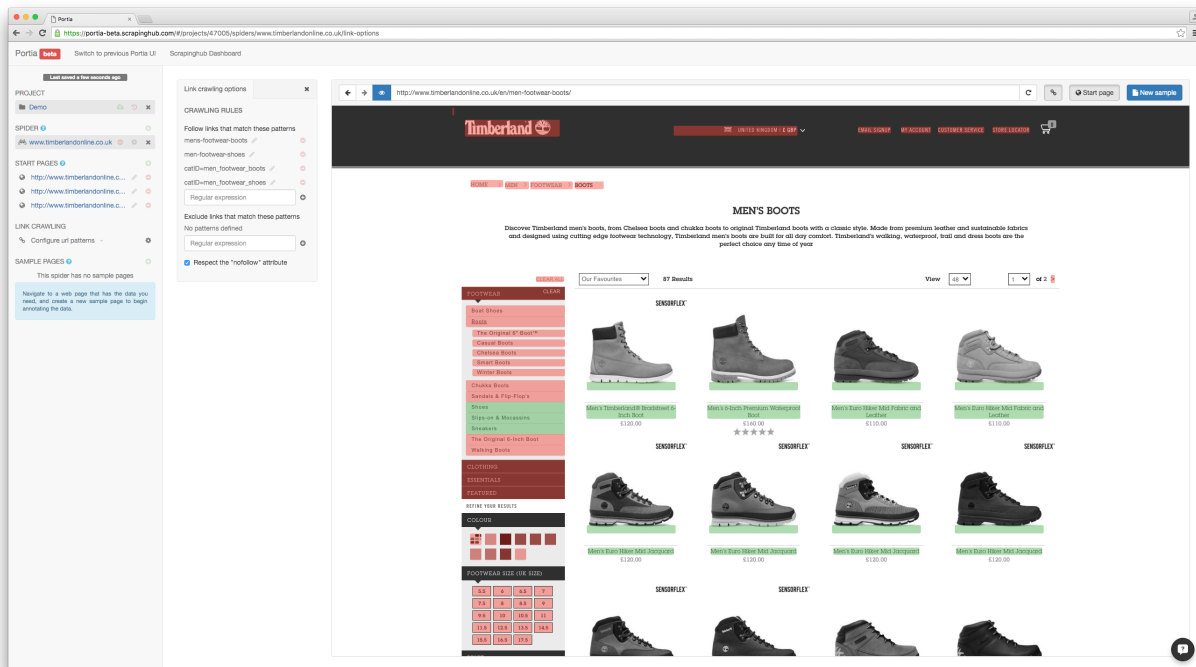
Portia

https://portia-beta.scrapinghub.com/#/projects/47005/spiders/www.timberlandonline.co.uk/link-options

Portia beta Switch to previous Portia UI Scrapinghub Dashboard

Last saved a few seconds ago

PROJECT
Demo

SPIDER
www.timberlandonline.co.uk

START PAGES
http://www.timberlandonline.c...
http://www.timberlandonline.c...
http://www.timberlandonline.c...

LINK CRAWLING
Configure url patterns

SAMPLE PAGES
This spider has no sample pages

Navigate to a web page that has the data you need, and create a new sample page to begin annotating the data.

Link crawling options

CRAWLING RULES

Follow links that match these patterns
mens-footwear-boots
mens-footwear-shoes
catID=men_footwear_boots
catID=men_footwear_shoes
Regular expression

Exclude links that match these patterns
No patterns defined
Regular expression

Respect the "nofollow" attribute

http://www.timberlandonline.co.uk/en/men-footwear-boots/

Start page New sample

Timberland

UNITED KINGDOM | £ GBP

EMAIL SIGNUP MY ACCOUNT CUSTOMER SERVICE STORE LOCATOR

HOME MEN FOOTWEAR BOOTS

MEN'S BOOTS

Discover Timberland men's boots, from Chelsea boots and chukka boots to original Timberland boots with a classic style. Made from premium leather and sustainable fabrics and designed using cutting edge footwear technology, Timberland men's boots are built for all day comfort. Timberland's walking, waterproof, trail and dress boots are the perfect choice any time of year

CLEAR ALL Our Favourites 87 Results View 48 1 of 2

FOOTWEAR CLEAR
Boat Shoes
Boots
The Original 6" Boot™
Casual Boots
Chelsea Boots
Smart Boots
Winter Boots
Chukka Boots
Sandals & Flip-Flop's
Shoes
Slip-on & Moccasins
Sneakers
The Original 6-Inch Boot
Walking Boots
CLOTHING
ESSENTIALS
FEATURED
REFINE YOUR RESULTS
COLOUR
FOOTWEAR SIZE (UK SIZE)
5.5 6 6.5 7
7.5 8 8.5 9
9.5 10 10.5 11
11.5 12.5 13.5 14.5
15.5 16.5 17.5

SENSORFLEX™
Men's Timberland® Bradstreet 6-Inch Boot
£120.00
Men's 6-Inch Premium Waterproof Boot
£160.00
Men's Euro Hiker Mid Fabric and Leather
£110.00
Men's Euro Hiker Mid Fabric and Leather
£110.00

SENSORFLEX™ SENSORFLEX™ SENSORFLEX™ SENSORFLEX™
Men's Euro Hiker Mid Jacquard
£120.00
Men's Euro Hiker Mid Jacquard
£120.00
Men's Euro Hiker Mid Jacquard
£120.00
Men's Euro Hiker Mid Jacquard
£120.00

SENSORFLEX™